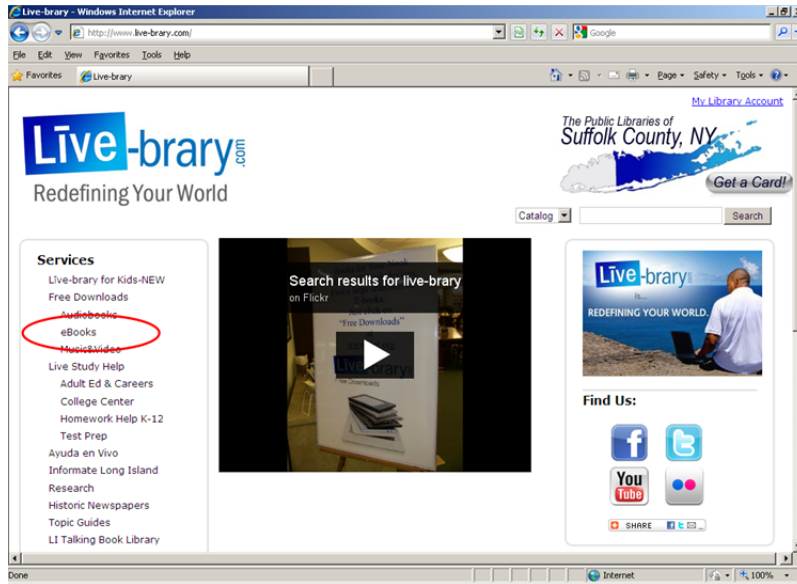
Live-brary - Windows Internet Explorer

http://www.live-brary.com/

Google

File Edit View Favorites Tools Help

Favorites Live-brary

Page ▾ Safety ▾ Tools ▾

My Library Account

Līve-brary.com
Redefining Your World

The Public Libraries of
Suffolk County, NY

Get a Card!

Catalog

Search

Services
Līve-brary for Kids-NEW
Free Downloads
Audiobooks
eBooks
Music&Video
Live Study Help
Adult Ed & Careers
College Center
Homework Help K-12
Test Prep
Ayuda en Vivo
Informate Long Island
Research
Historic Newspapers
Topic Guides
LI Talking Book Library

Search results for live-brary
on Flickr

eBooks
"Free Downloads"
Live-brary
Free Downloads

Live-brary
is...
REDEFINING YOUR WORLD.

Find Us:

You Tube

SHARE

Done

Internet

100%